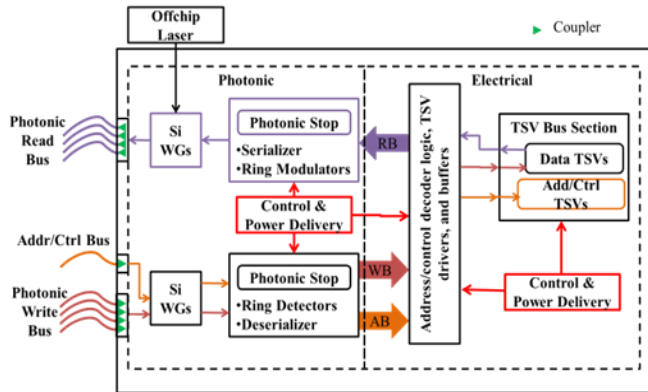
Offchip Laser

Coupler

Photonic

Electrical

Photonic Read Bus

Si WGs

Photonic Stop

•Serializer
•Ring Modulators

RB

Address/control decoder logic, TSV drivers, and buffers

TSV Bus Section

Data TSVs

Add/Ctrl TSVs

Control & Power Delivery

Addr/Ctrl Bus

Photonic Write Bus

Si WGs

Photonic Stop

•Ring Detectors
•Deserializer

WB

AB

Control & Power Delivery